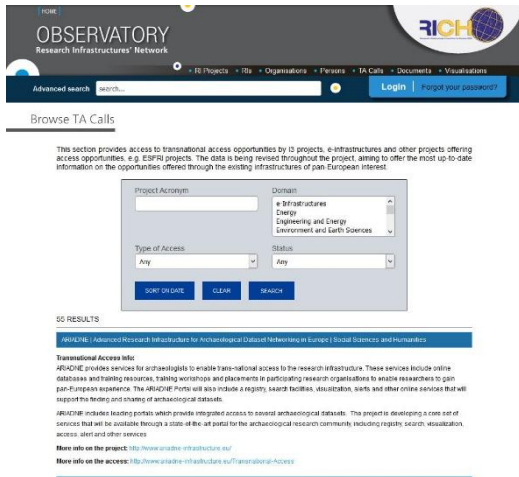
HOME

OBSERVATORY

Research Infrastructures' Network

RICH

• RI Projects • RIs • Organisations • Persons • TA Calls • Documents • Visualisations

Advanced search search...

Login | Forgot your password?

Browse TA Calls

This section provides access to transnational access opportunities by I3 projects, e-infrastructures and other projects offering access opportunities, e.g. ESFRI projects. The data is being revised throughout the project, aiming to offer the most up-to-date information on the opportunities offered through the existing infrastructures of pan-European interest.

Project Acronym

Domain

e-Infrastructures
Energy
Engineering and Energy
Environment and Earth Sciences

Type of Access

Any

Status

Any

SORT ON DATE

CLEAR

SEARCH

55 RESULTS

ARIADNE | Advanced Research Infrastructure for Archaeological Dataset Networking in Europe | Social Sciences and Humanities

Transnational Access Info:
ARIADNE provides services for archaeologists to enable trans-national access to the research infrastructure. These services include online databases and training resources, training workshops and placements in participating research organisations to enable researchers to gain pan-European experience. The ARIADNE Portal will also include a registry, search facilities, visualization, alerts and other online services that will support the finding and sharing of archaeological datasets.

ARIADNE includes leading portals which provide integrated access to several archaeological datasets. The project is developing a core set of services that will be available through a state-of-the-art portal for the archaeological research community including registry, search, visualization, access, alert and other services.

More info on the project: http://www.ariadne-infrastructure.eu/

More info on the access: http://www.ariadne-infrastructure.eu/Transnational-Access